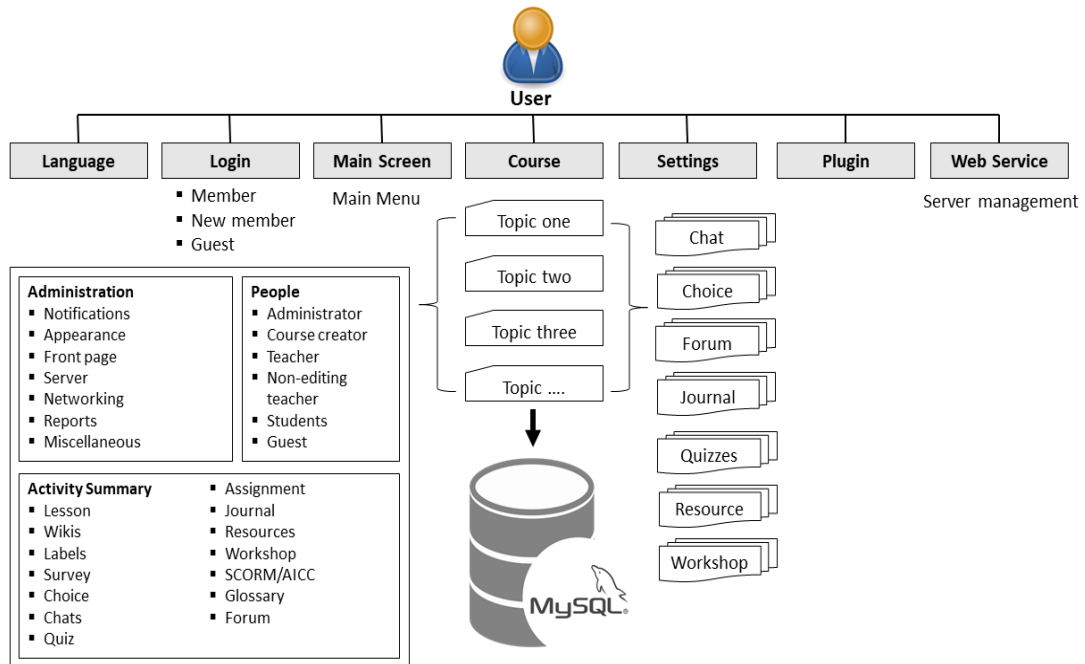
User

Language

Login
- Member
- New member
- Guest

Main Screen
Main Menu

Course

Settings

Plugin

Web Service
Server management

Administration
- Notifications
- Appearance
- Front page
- Server
- Networking
- Reports
- Miscellaneous

People
- Administrator
- Course creator
- Teacher
- Non-editing teacher
- Students
- Guest

Activity Summary
- Lesson
- Wikis
- Labels
- Survey
- Choice
- Chats
- Quiz
- Assignment
- Journal
- Resources
- Workshop
- SCORM/AICC
- Glossary
- Forum

Topic one
Topic two
Topic three
Topic ....

Chat
Choice
Forum
Journal
Quizzes
Resource
Workshop

MySQL